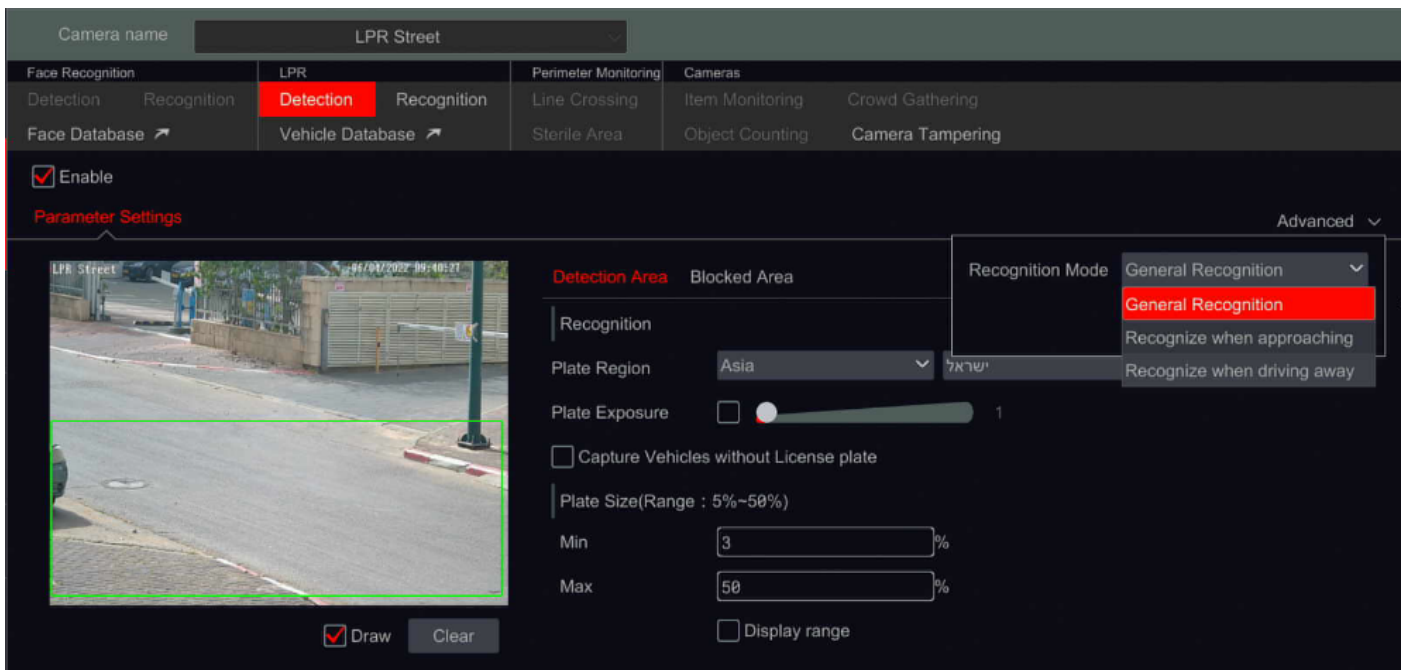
Camera name LPR Street

Face Recognition
Detection Recognition
Face Database ↗

LPR
Detection Recognition
Vehicle Database ↗

Perimeter Monitoring
Line Crossing
Sterile Area

Cameras
Item Monitoring Crowd Gathering
Object Counting Camera Tampering

Enable

Parameter Settings

Advanced

LPR Street 06/04/2022 09:40:27

Draw Clear

Detection Area Blocked Area

Recognition

Plate Region Asia ישראל

Plate Exposure 1

Capture Vehicles without License plate

Plate Size(Range : 5%~50%)

Min 3 %

Max 50 %

Display range

Recognition Mode General Recognition

General Recognition
Recognize when approaching
Recognize when driving away